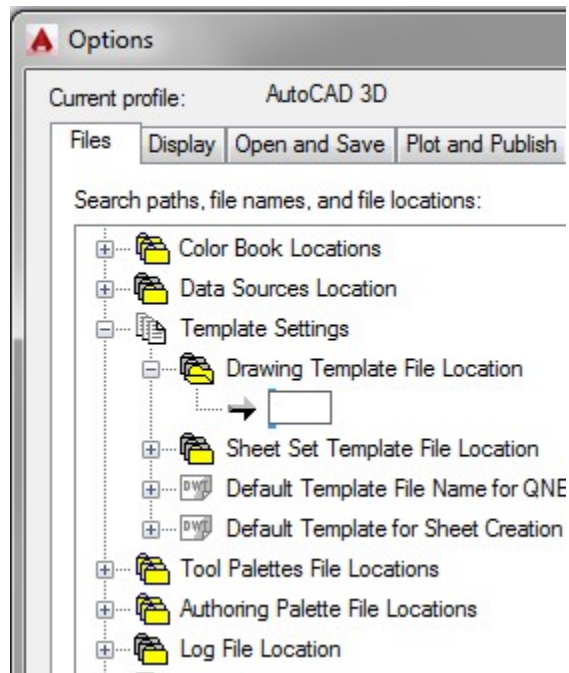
Options

Current profile: AutoCAD 3D

Files | Display | Open and Save | Plot and Publish

Search paths, file names, and file locations:

Color Book Locations
Data Sources Location
Template Settings
Drawing Template File Location
Sheet Set Template File Location
DWT Default Template File Name for QNE
DWT Default Template for Sheet Creation
Tool Palettes File Locations
Authoring Palette File Locations
Log File Location